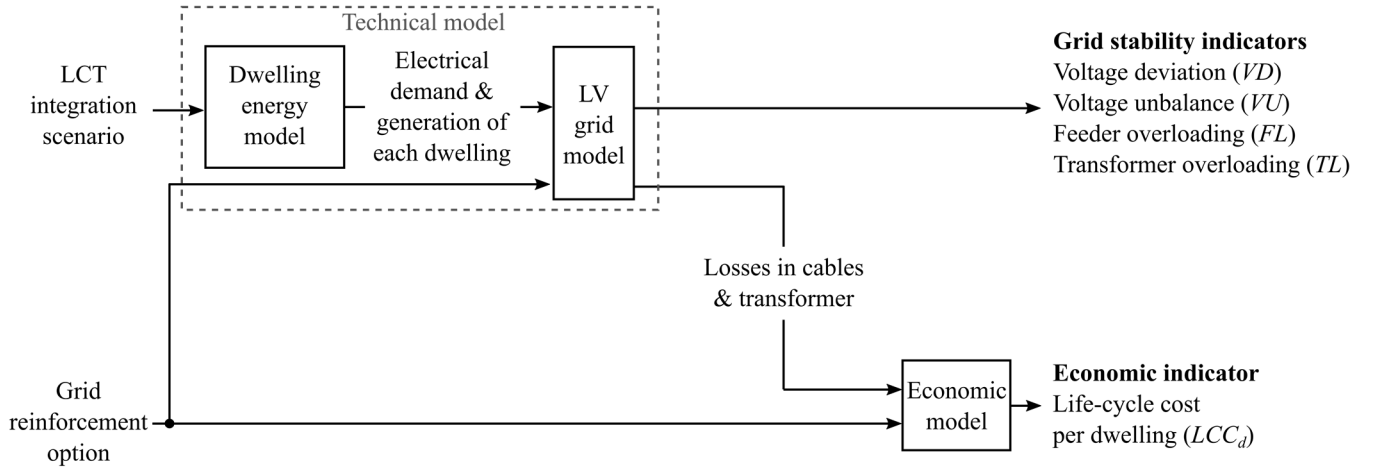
Technical model

LCT integration scenario

Dwelling energy model

Electrical demand & generation of each dwelling

LV grid model

**Grid stability indicators**
Voltage deviation (*VD*)
Voltage unbalance (*VU*)
Feeder overloading (*FL*)
Transformer overloading (*TL*)

Losses in cables & transformer

Grid reinforcement option

Economic model

**Economic indicator**
Life-cycle cost per dwelling ($LCC_d$)